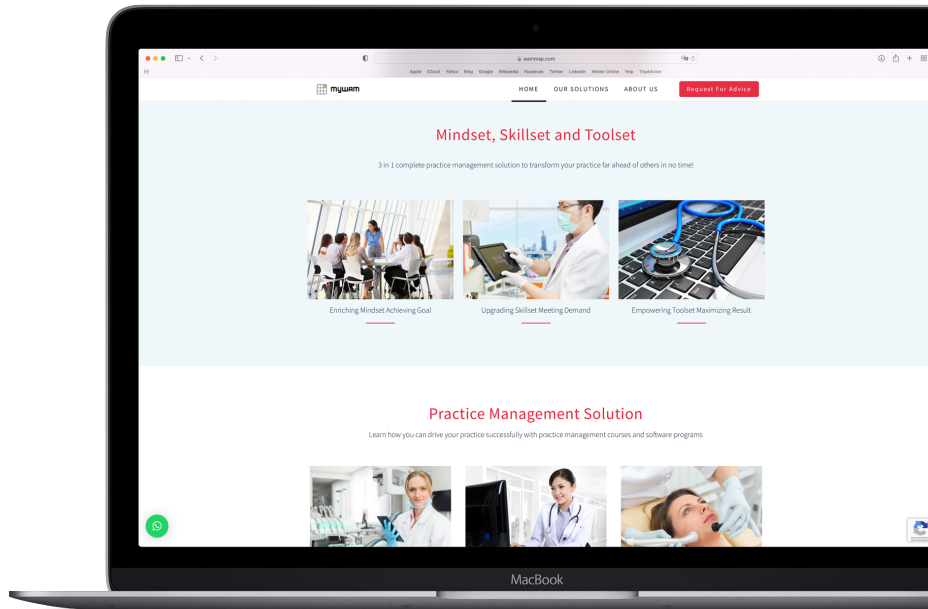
wammap.com

Apple iCloud Yahoo Bing Google Wikipedia Facebook Twitter LinkedIn Weather Online Yelp TripAdvisor

mywam

HOME OUR SOLUTIONS ABOUT US Request For Advice

Mindset, Skillset and Toolset

3 in 1 complete practice management solution to transform your practice far ahead of others in no time!

Enriching Mindset Achieving Goal

Upgrading Skillset Meeting Demand

Empowering Toolset Maximizing Result

Practice Management Solution

Learn how you can drive your practice successfully with practice management courses and software programs

MacBook